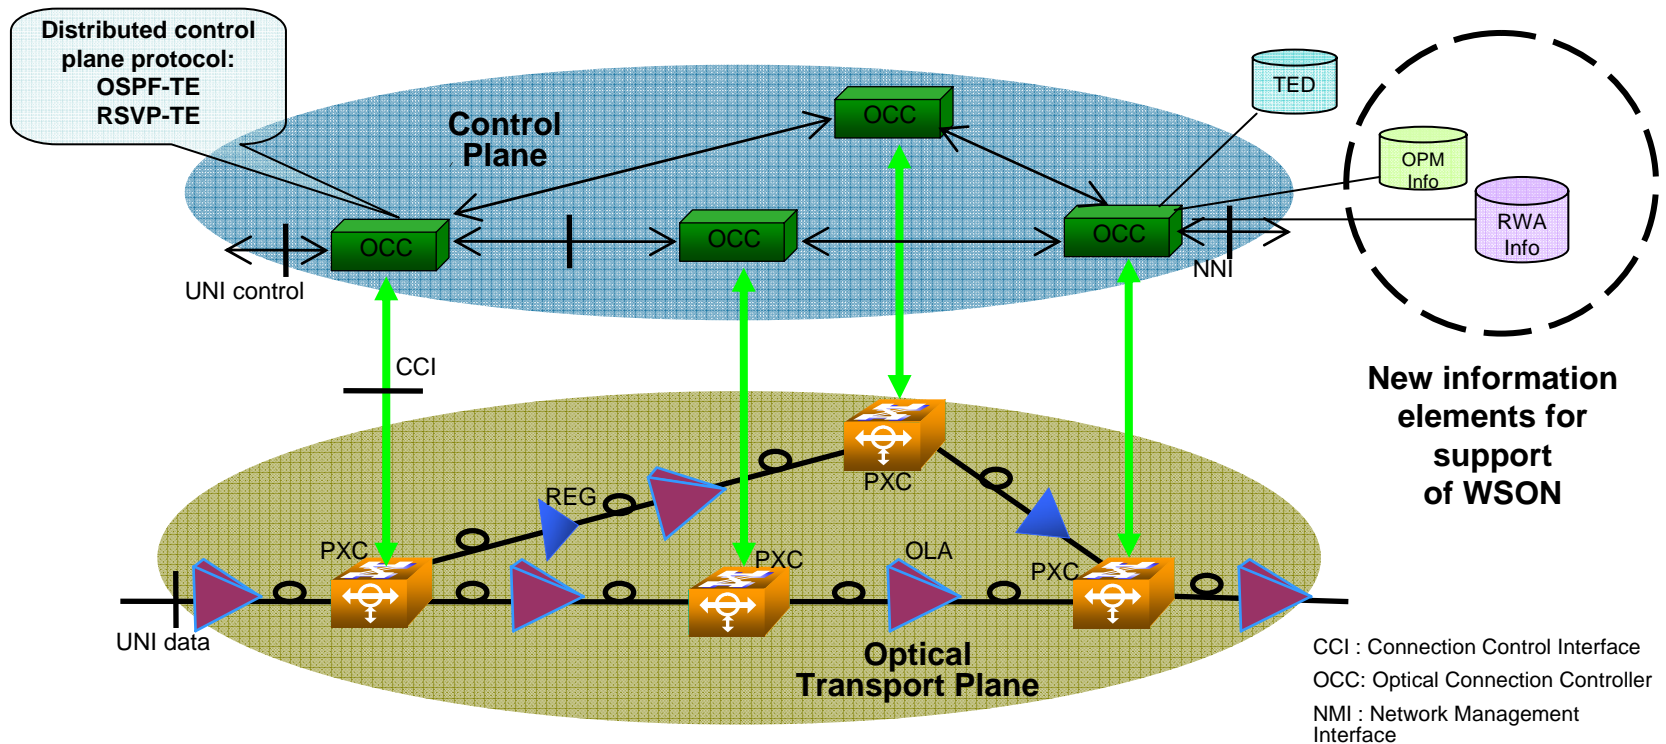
Distributed control plane protocol: OSPF-TE RSVP-TE

Control Plane

OCC

OCC

OCC

OCC

TED

OPM Info

RWA Info

UNI control

NNI

CCI

New information elements for support of WSON

REG

PXC

PXC

PXC

OLA

PXC

UNI data

Optical Transport Plane

CCI : Connection Control Interface
OCC: Optical Connection Controller
NMI : Network Management Interface